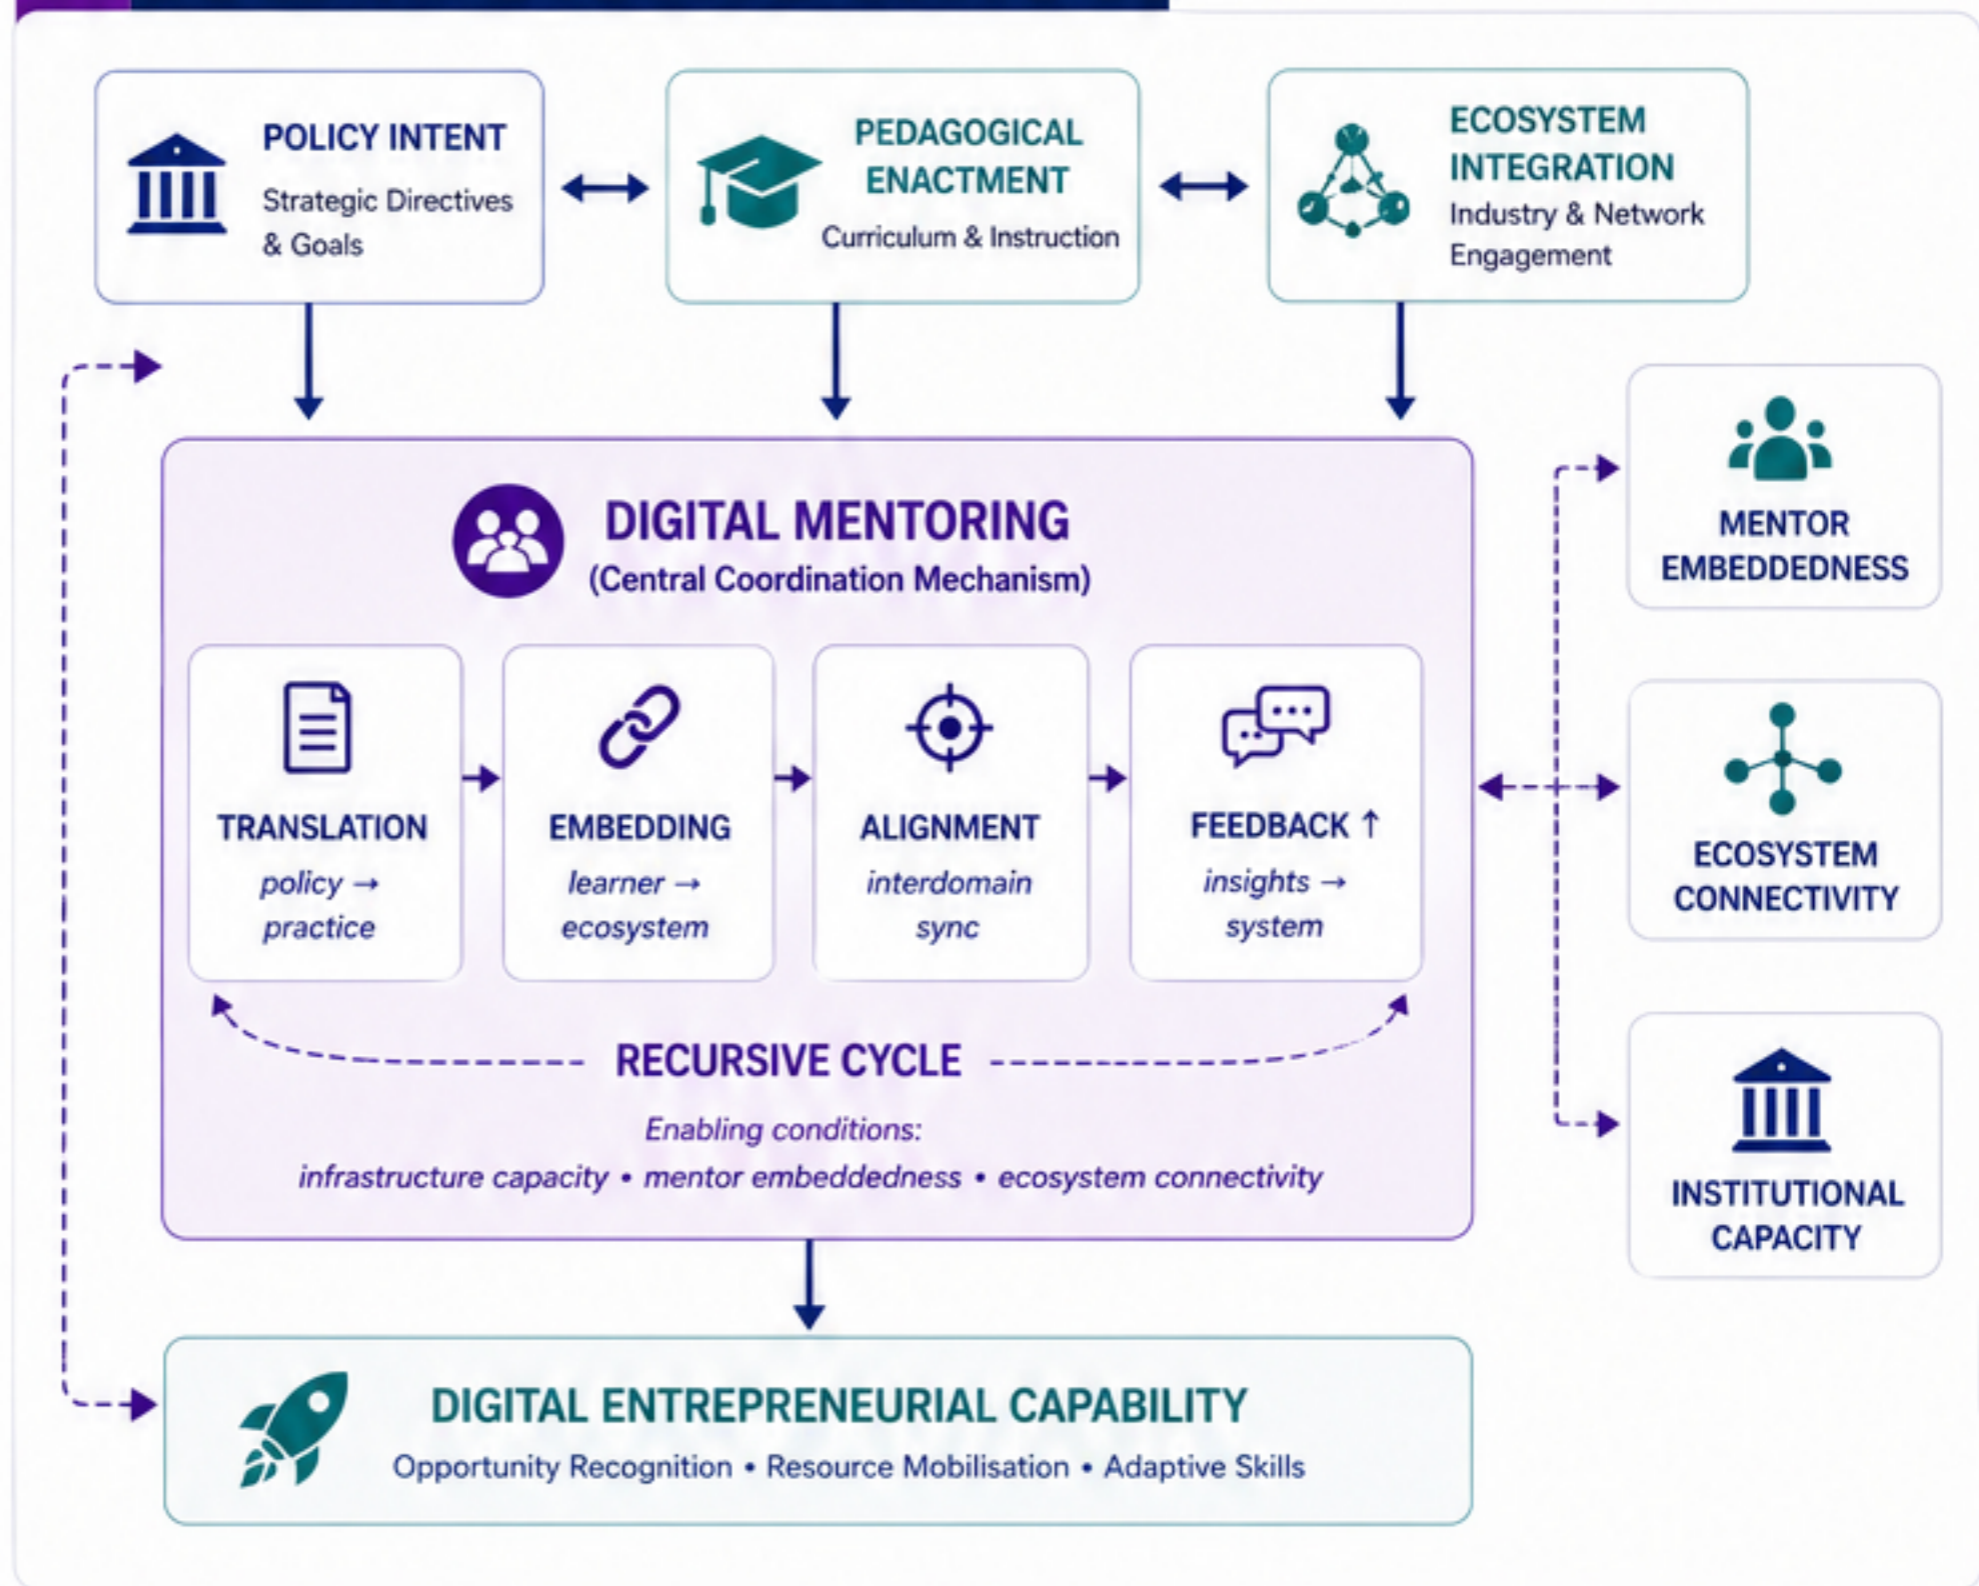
POLICY INTENT
Strategic Directives & Goals

PEDAGOGICAL ENACTMENT
Curriculum & Instruction

ECOSYSTEM INTEGRATION
Industry & Network Engagement

DIGITAL MENTORING
(Central Coordination Mechanism)

TRANSLATION
policy → practice

EMBEDDING
learner → ecosystem

ALIGNMENT
interdomain sync

FEEDBACK ↑
insights → system

RECURSIVE CYCLE

Enabling conditions:
infrastructure capacity • mentor embeddedness • ecosystem connectivity

MENTOR EMBEDDEDNESS

ECOSYSTEM CONNECTIVITY

INSTITUTIONAL CAPACITY

DIGITAL ENTREPRENEURIAL CAPABILITY
Opportunity Recognition • Resource Mobilisation • Adaptive Skills